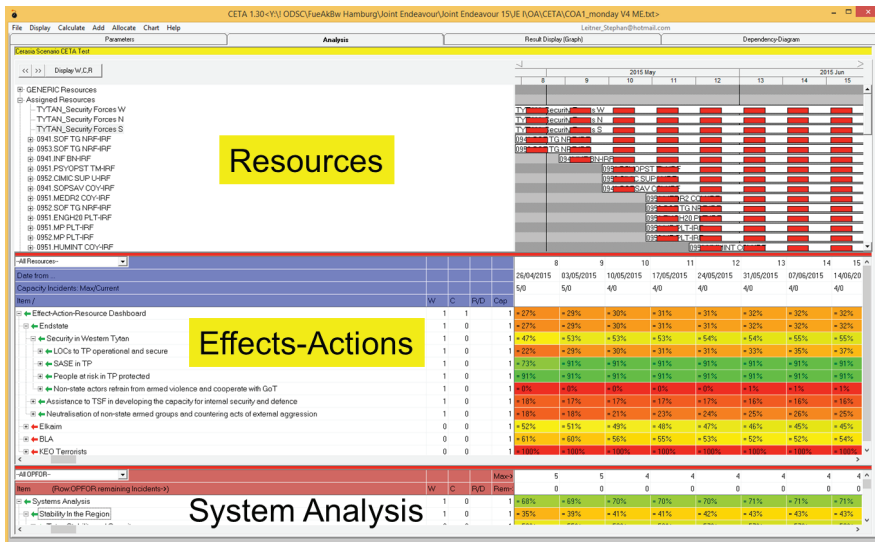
CETA 1.30<Y:\! ODSC\FueAkBw Hamburg\Joint Endeavour\Joint Endeavour 15\E I\OA\CETA\COA1_monday V4 ME.txt>

File Display Calculate Add Allocate Chart Help

Leitner_Stephan@hotmail.com

Parameters | Analysis | Result Display (Graph) | Dependency-Diagram

Cerasia Scenario CETA Test

<< >> Display W,C,R

2015 May | 2015 Jun

8 | 9 | 10 | 11 | 12 | 13 | 14 | 15

GENERIC Resources
Assigned Resources
TYTAN_Security Forces W
TYTAN_Security Forces N
TYTAN_Security Forces S
0941.SOF TG NRF-IRF
0953.SOF TG NRF-IRF
0941.INF BN-IRF
0951.PSYOPST TM-IRF
0952.CIMIC SUP U-IRF
0941.SOPSAV COY-IRF
0951.MEDR2 COY-IRF
0952.SOF TG NRF-IRF
0951.ENGH20 PLT-IRF
0951.MP PLT-IRF
0952.MP PLT-IRF
0951.HUMINT COY-IRF

Resources

--All Resources--

Date from ...

Capacity Incidents: Max/Current

Item /

W C R/D Cap

| Item | W | C | R/D | Cap | 26/04/2015 | 03/05/2015 | 10/05/2015 | 17/05/2015 | 24/05/2015 | 31/05/2015 | 07/06/2015 | 14/06/20 |
|---|---|---|---|---|---|---|---|---|---|---|---|---|
| | | | | | 5/0 | 5/0 | 4/0 | 4/0 | 4/0 | 4/0 | 4/0 | 4/0 |
| Effect-Action-Resource Dashboard | 1 | 1 | | 1 | 27% | 29% | 30% | 31% | 31% | 32% | 32% | 32% |
| Endstate | 1 | 0 | | 1 | 27% | 29% | 30% | 31% | 31% | 32% | 32% | 32% |
| Security in Western Tytan | 1 | 0 | | 1 | 47% | 53% | 53% | 53% | 54% | 54% | 55% | 55% |
| LOCs to TP operational and secure | 1 | 0 | | 1 | 22% | 29% | 30% | 31% | 31% | 33% | 35% | 37% |
| SASE in TP | 1 | 0 | | 1 | 73% | 91% | 91% | 91% | 91% | 91% | 91% | 91% |
| People at risk in TP protected | 1 | 0 | | 1 | 91% | 91% | 91% | 91% | 91% | 91% | 91% | 91% |
| Non-state actors refrain from armed violence and cooperate with GoT | 1 | 0 | | 1 | 0% | 0% | 0% | 0% | 0% | 1% | 1% | 1% |
| Assistance to TSF in developing the capacity for internal security and defence | 1 | 0 | | 1 | 18% | 18% | 17% | 17% | 17% | 16% | 16% | 16% |
| Neutralisation of non-state armed groups and countering acts of external aggression | 1 | 0 | | 1 | 18% | 18% | 21% | 23% | 24% | 25% | 26% | 25% |
| Elkaim | 0 | 0 | | 1 | 52% | 51% | 49% | 48% | 47% | 46% | 45% | 45% |
| BLA | 0 | 0 | | 1 | 61% | 60% | 56% | 55% | 53% | 52% | 52% | 54% |
| KEO Terrorists | 0 | 0 | | 1 | 100% | 100% | 100% | 100% | 100% | 100% | 100% | 100% |

Effects-Actions

--All OPFOR--

Item (Row:OPFOR remaining Incidents->) W C R/D Max-> Rem-

| Item | W | C | R/D | | | | | | | | | |
|---|---|---|---|---|---|---|---|---|---|---|---|---|
| | | | | Max-> | 5 | 5 | 4 | 4 | 4 | 4 | 4 | 4 |
| | | | | Rem- | 0 | 0 | 0 | 0 | 0 | 0 | 0 | 0 |
| Systems Analysis | 1 | 1 | | 1 | 68% | 69% | 70% | 70% | 70% | 71% | 71% | 71% |
| Stability In the Region | 1 | 0 | | 1 | 35% | 39% | 41% | 41% | 42% | 43% | 43% | 43% |

System Analysis